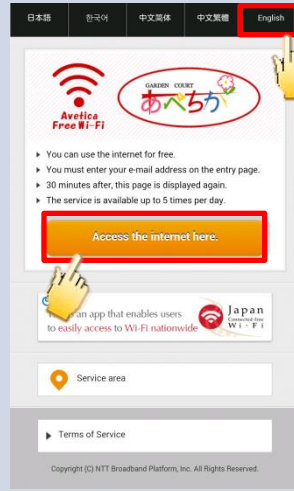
日本語 한국어 中文简体 中文繁體 English

Avetica Free Wi-Fi

GARDEN COURT あべちか

▸ You can use the internet for free.
▸ You must enter your e-mail address on the entry page.
▸ 30 minutes after, this page is displayed again.
▸ The service is available up to 5 times per day.

Access the internet here.

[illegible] an app that enables users to easily access to Wi-Fi nationwide

Japan Connected-free Wi-Fi

Service area

▸ Terms of Service

Copyright (C) NTT Broadband Platform, Inc. All Rights Reserved.